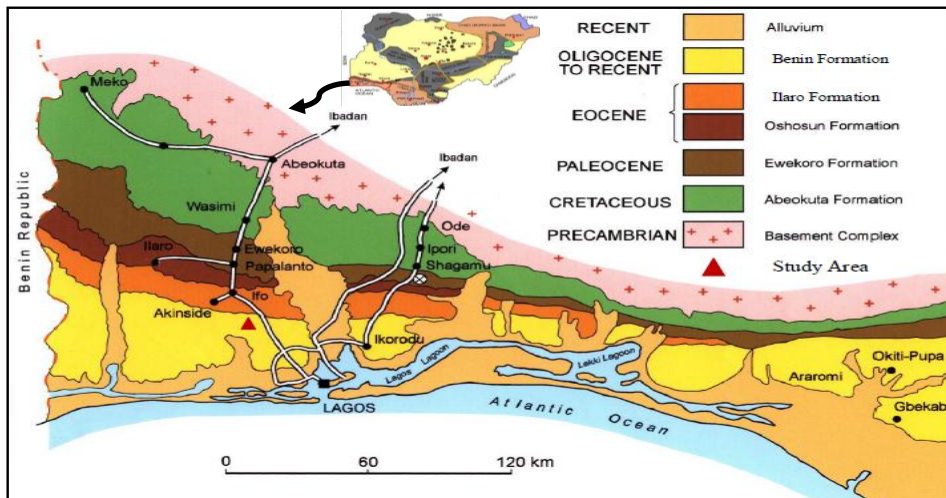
RECENT
Alluvium
OLIGOCENE TO RECENT
Benin Formation
EOCENE
Ilaro Formation
Oshosun Formation
PALEOCENE
Ewekoro Formation
CRETACEOUS
Abeokuta Formation
PRECAMBRIAN
Basement Complex
Study Area

Meko
Ibadan
Abeokuta
Ibadan
Wasimi
Ode
Ewekoro
Ipori
Ilaro
Papalanto
Shagamu
Ifo
Akinside
Ikorodu
Lagos Lagoon
Lekki Lagoon
LAGOS
Araromi
Okiti-Pupa
Gbekab
Atlantic Ocean
Benin Republic

0
60
120 km